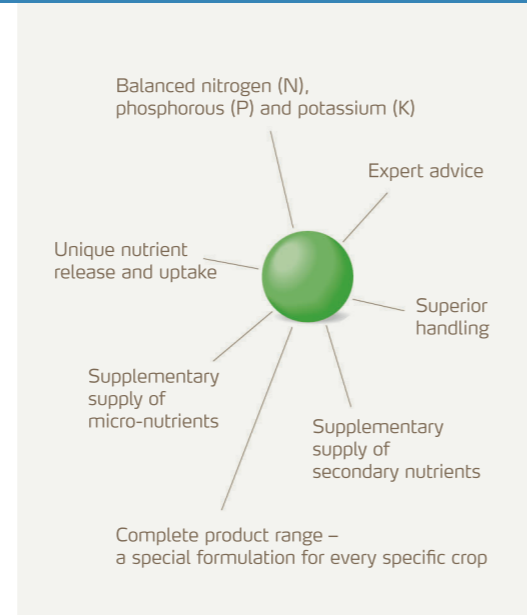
Balanced nitrogen (N), phosphorous (P) and potassium (K)

Expert advice

Unique nutrient release and uptake

Superior handling

Supplementary supply of micro-nutrients

Supplementary supply of secondary nutrients

Complete product range – a special formulation for every specific crop